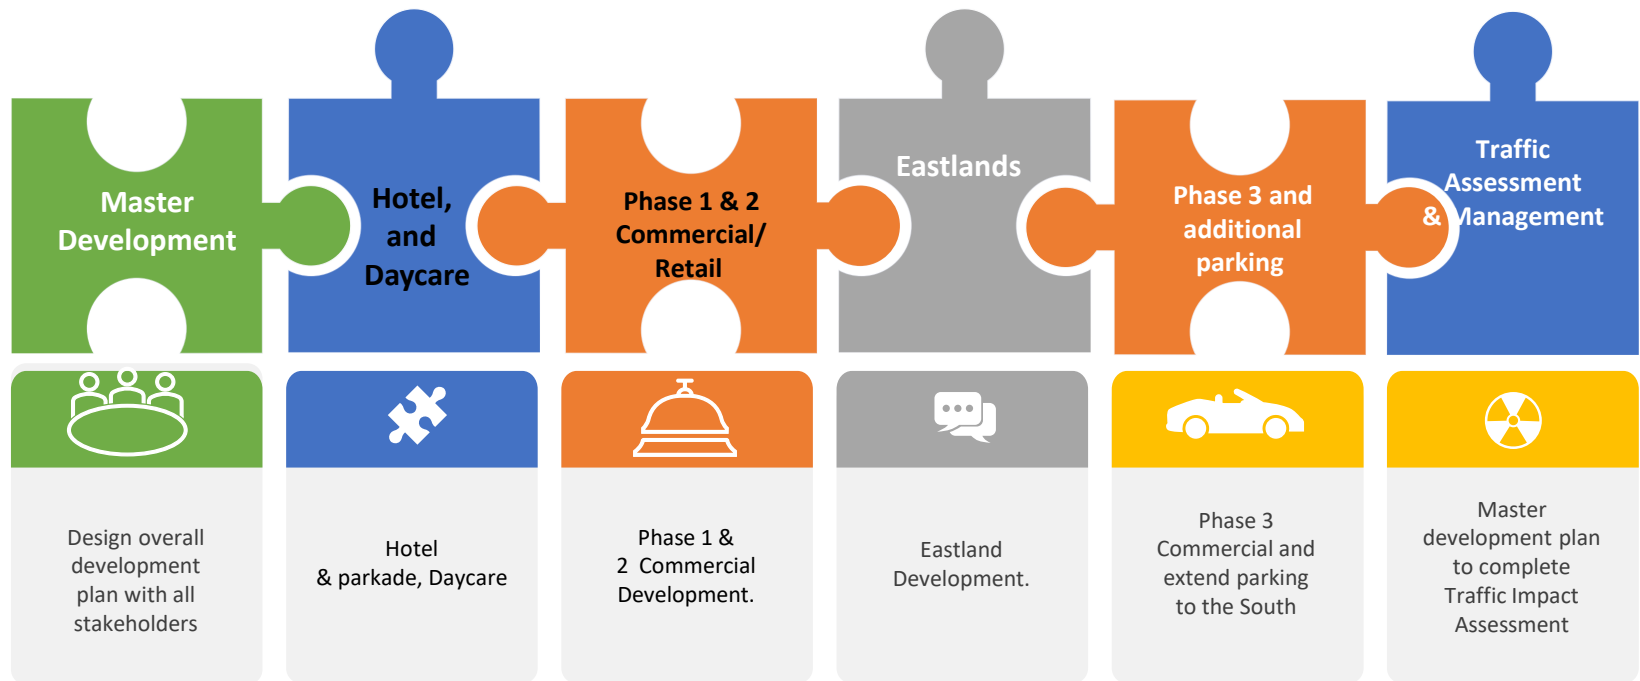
Master Development

Hotel, and Daycare

Phase 1 & 2 Commercial/ Retail

Eastlands

Phase 3 and additional parking

Traffic Assessment & Management

Design overall development plan with all stakeholders

Hotel & parkade, Daycare

Phase 1 & 2 Commercial Development.

Eastland Development.

Phase 3 Commercial and extend parking to the South

Master development plan to complete Traffic Impact Assessment